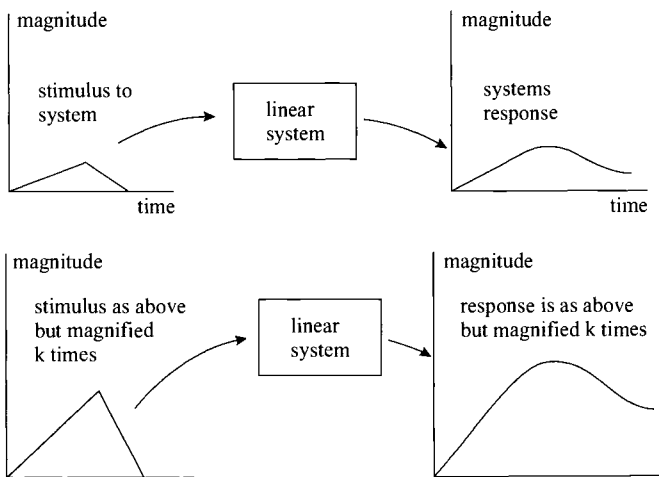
magnitude

stimulus to system

time

linear system

magnitude

systems response

time

magnitude

stimulus as above but magnified k times

linear system

magnitude

response is as above but magnified k times